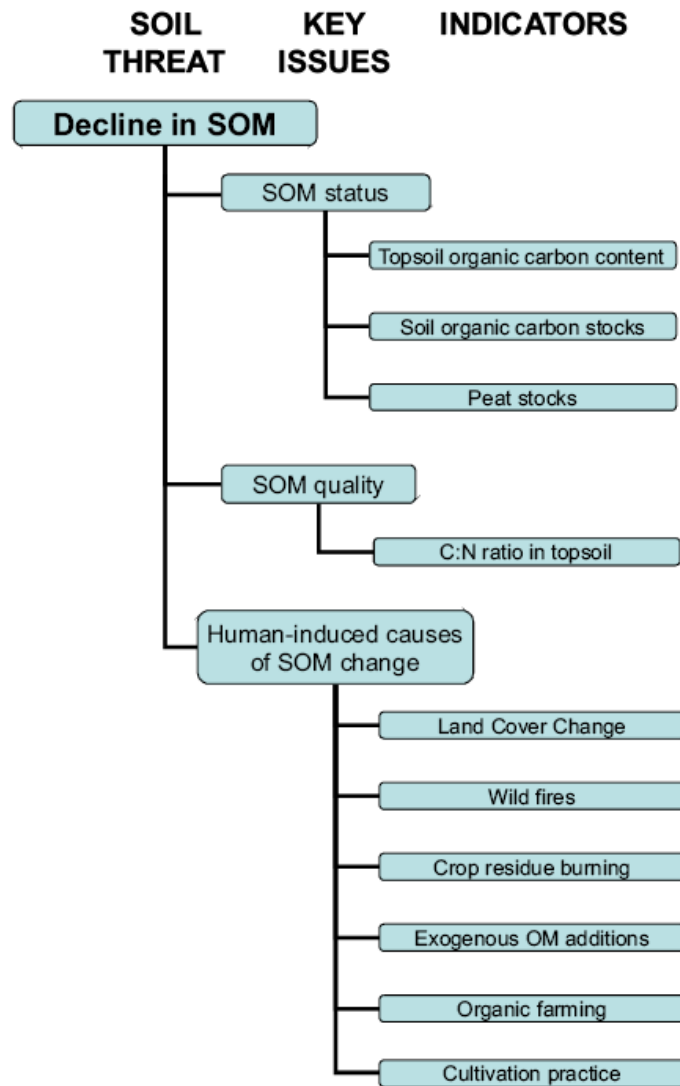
SOIL THREAT

KEY ISSUES

INDICATORS

Decline in SOM

SOM status

Topsoil organic carbon content

Soil organic carbon stocks

Peat stocks

SOM quality

C:N ratio in topsoil

Human-induced causes of SOM change

Land Cover Change

Wild fires

Crop residue burning

Exogenous OM additions

Organic farming

Cultivation practice